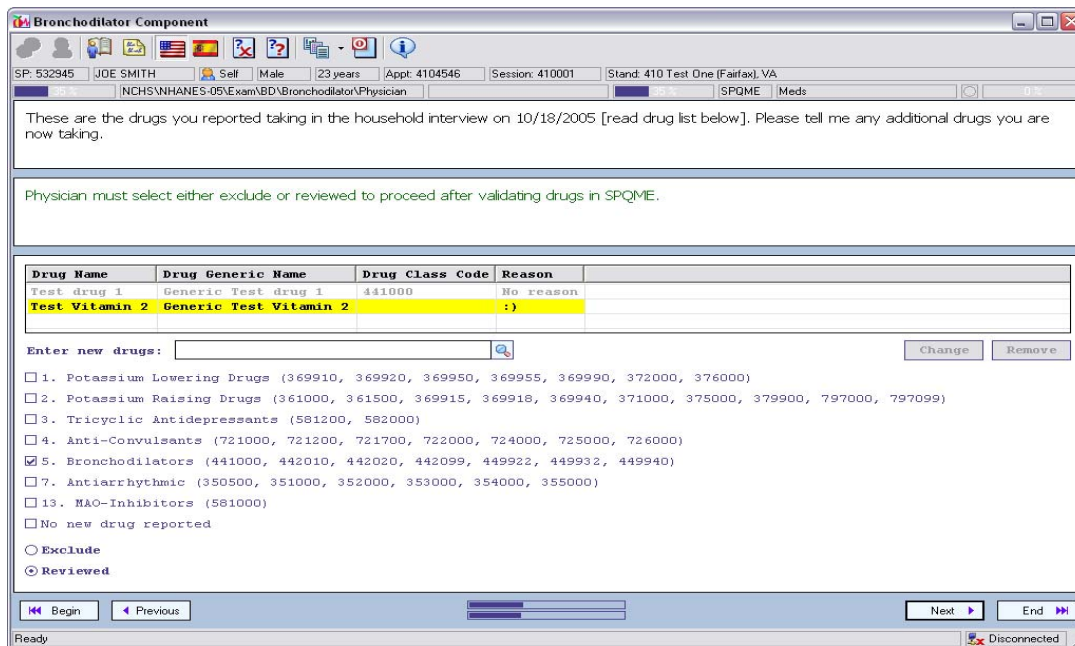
Bronchodilator Component

SP: 532945 | JOE SMITH | Self | Male | 23 years | Appt: 4104546 | Session: 410001 | Stand: 410 Test One (Fairfax), VA

55 % NCHS\NHANES-05\Exam\BD\Bronchodilator\Physician | 55 % SPQME | Meds | 0 %

These are the drugs you reported taking in the household interview on 10/18/2005 [read drug list below]. Please tell me any additional drugs you are now taking.

Physician must select either exclude or reviewed to proceed after validating drugs in SPQME.

| Drug Name | Drug Generic Name | Drug Class Code | Reason |
|---|---|---|---|
| Test drug 1 | Generic Test drug 1 | 441000 | No reason |
| Test Vitamin 2 | Generic Test Vitamin 2 | | :) |

Enter new drugs:

Change | Remove

1. Potassium Lowering Drugs (369910, 369920, 369950, 369955, 369990, 372000, 376000)
2. Potassium Raising Drugs (361000, 361500, 369915, 369918, 369940, 371000, 375000, 379900, 797000, 797099)
3. Tricyclic Antidepressants (581200, 582000)
4. Anti-Convulsants (721000, 721200, 721700, 722000, 724000, 725000, 726000)
5. Bronchodilators (441000, 442010, 442020, 442099, 449922, 449932, 449940)
7. Antiarrhythmic (350500, 351000, 352000, 353000, 354000, 355000)
13. MAO-Inhibitors (581000)
No new drug reported

Exclude
Reviewed

Begin | Previous | Next | End

Ready | Disconnected